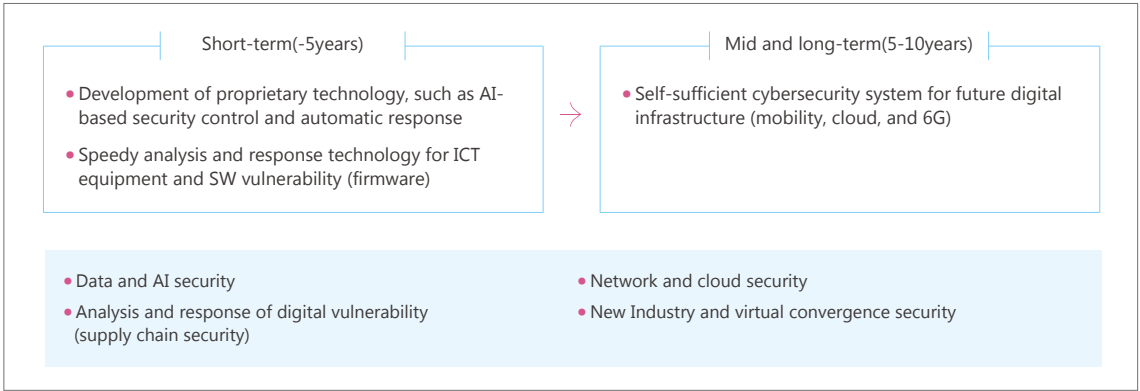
Short-term(-5years)

• Development of proprietary technology, such as AI-based security control and automatic response

• Speedy analysis and response technology for ICT equipment and SW vulnerability (firmware)

Mid and long-term(5-10years)

• Self-sufficient cybersecurity system for future digital infrastructure (mobility, cloud, and 6G)

• Data and AI security

• Analysis and response of digital vulnerability (supply chain security)

• Network and cloud security

• New Industry and virtual convergence security